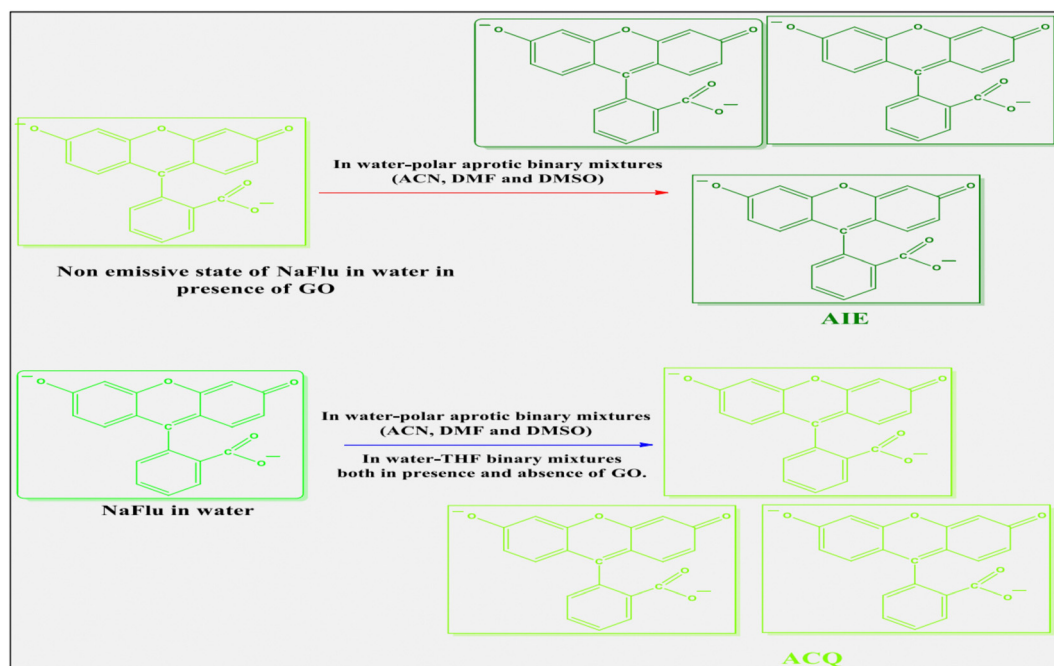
In water-polar aprotic binary mixtures (ACN, DMF and DMSO)

Non emissive state of NaFlu in water in presence of GO

AIE

In water-polar aprotic binary mixtures (ACN, DMF and DMSO)

In water-THF binary mixtures both in presence and absence of GO.

NaFlu in water

ACQ